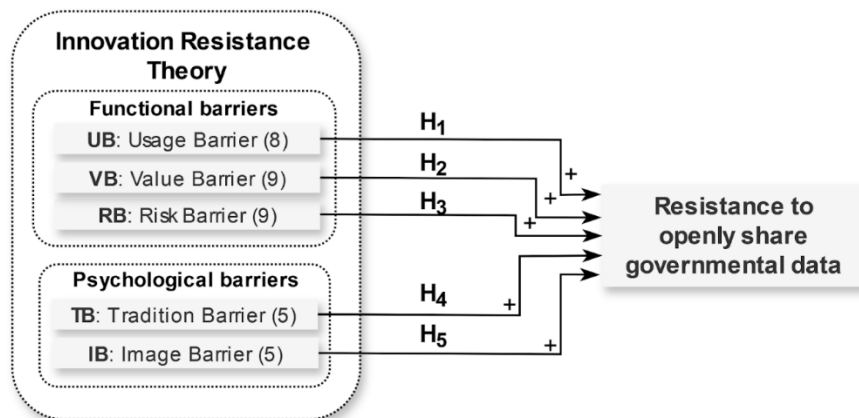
Innovation Resistance Theory

Functional barriers

UB: Usage Barrier (8)

VB: Value Barrier (9)

RB: Risk Barrier (9)

Psychological barriers

TB: Tradition Barrier (5)

IB: Image Barrier (5)

$H_1$ +

$H_2$ +

$H_3$ +

$H_4$ +

$H_5$ +

Resistance to openly share governmental data